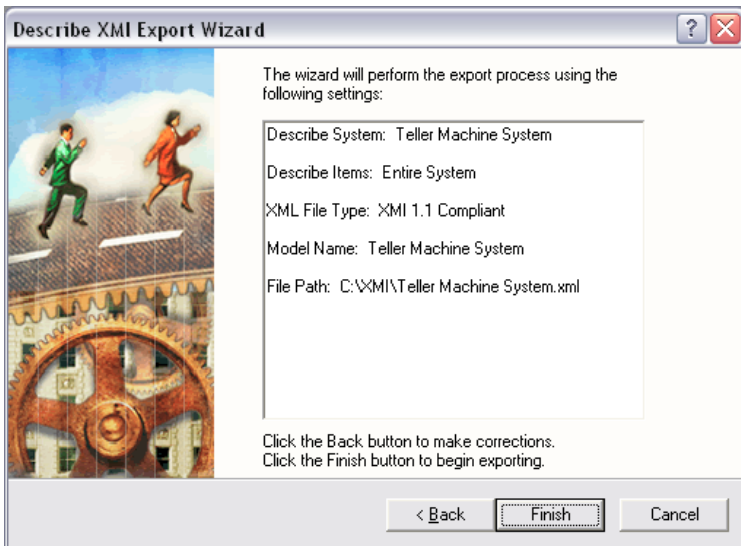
Describe XMI Export Wizard

?

The wizard will perform the export process using the following settings:

Describe System: Teller Machine System

Describe Items: Entire System

XML File Type: XMI 1.1 Compliant

Model Name: Teller Machine System

File Path: C:\XMI\Teller Machine System.xml

Click the Back button to make corrections.
Click the Finish button to begin exporting.

< Back

Finish

Cancel